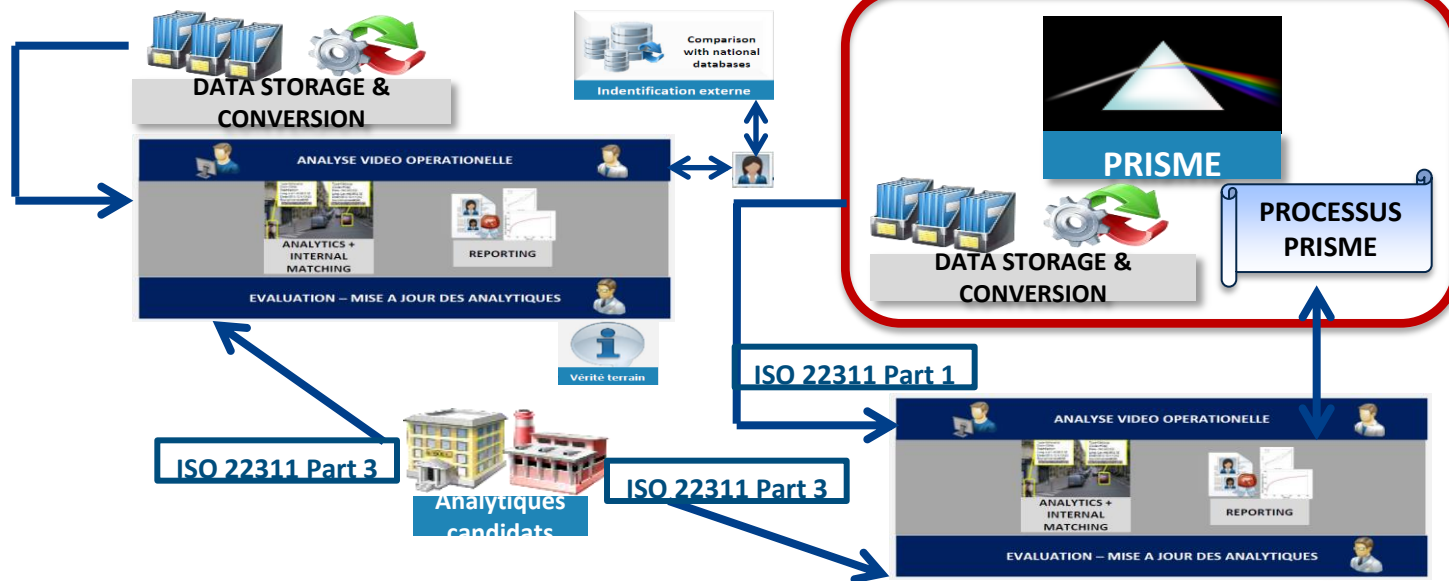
DATA STORAGE & CONVERSION

Comparison with national databases

Indentification externe

PRISME

ANALYSE VIDEO OPERATIONELLE

ANALYTICS + INTERNAL MATCHING

REPORTING

EVALUATION – MISE A JOUR DES ANALYTIQUES

Vérité terrain

DATA STORAGE & CONVERSION

PROCESSUS PRISME

ISO 22311 Part 1

ANALYSE VIDEO OPERATIONELLE

ANALYTICS + INTERNAL MATCHING

REPORTING

EVALUATION – MISE A JOUR DES ANALYTIQUES

ISO 22311 Part 3

Analytiques candidats

ISO 22311 Part 3